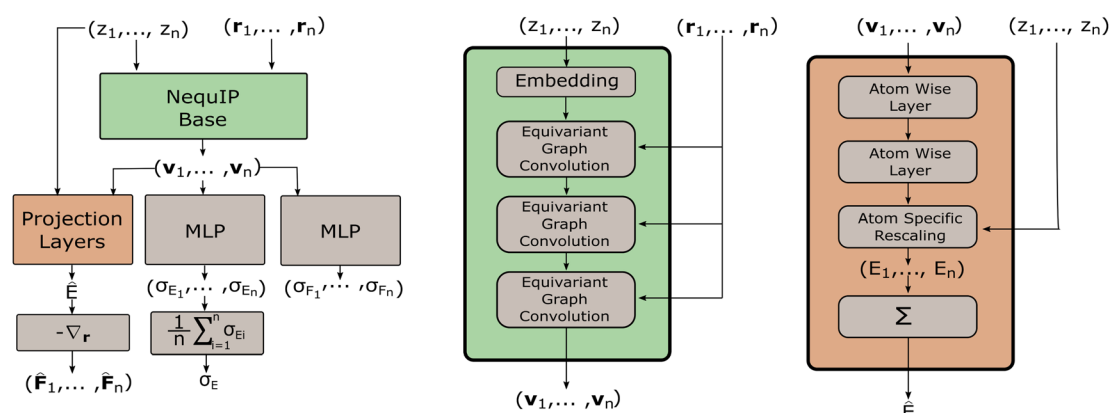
$(z_1, \dots, z_n)$

$(\mathbf{r}_1, \dots, \mathbf{r}_n)$

NequIP Base

$(\mathbf{v}_1, \dots, \mathbf{v}_n)$

Projection Layers

MLP

MLP

$\hat{E}$

$(\sigma_{E_1}, \dots, \sigma_{E_n})$

$(\sigma_{F_1}, \dots, \sigma_{F_n})$

$-\nabla_{\mathbf{r}}$

$\frac{1}{n}\sum_{i=1}^{n}\sigma_{E_i}$

$(\hat{\mathbf{F}}_1, \dots, \hat{\mathbf{F}}_n)$

$\sigma_E$

$(z_1, \dots, z_n)$

$(\mathbf{r}_1, \dots, \mathbf{r}_n)$

Embedding

Equivariant Graph Convolution

Equivariant Graph Convolution

Equivariant Graph Convolution

$(\mathbf{v}_1, \dots, \mathbf{v}_n)$

$(\mathbf{v}_1, \dots, \mathbf{v}_n)$

$(z_1, \dots, z_n)$

Atom Wise Layer

Atom Wise Layer

Atom Specific Rescaling

$(E_1, \dots, E_n)$

$\Sigma$

$\hat{E}$